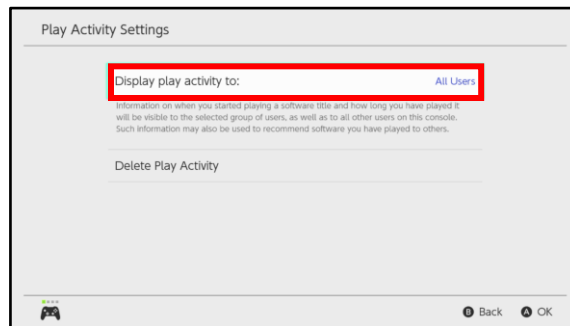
Play Activity Settings

Display play activity to: All Users

Information on when you started playing a software title and how long you have played it will be visible to the selected group of users, as well as to all other users on this console. Such information may also be used to recommend software you have played to others.

Delete Play Activity

B Back A OK